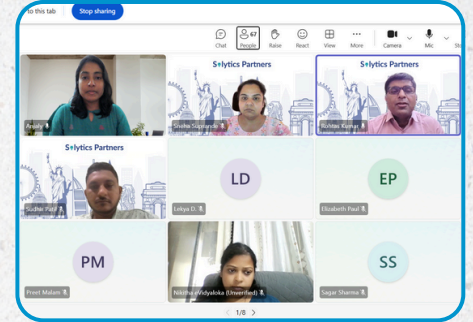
o this tab
Stop sharing
Chat
67
People
Raise
React
View
More
Camera
Mic
St

S+lytics Partners
S+lytics Partners
S+lytics Partners

Anjaly
Sneha Samanta
Sushas Kumar
Sudhir Patil
LD
Lekya D.
EP
Elizabeth Paul
PM
Preet Malani
Nikitha Vidyaloka (Unverified)
SS
Sagar Sharma

1/8